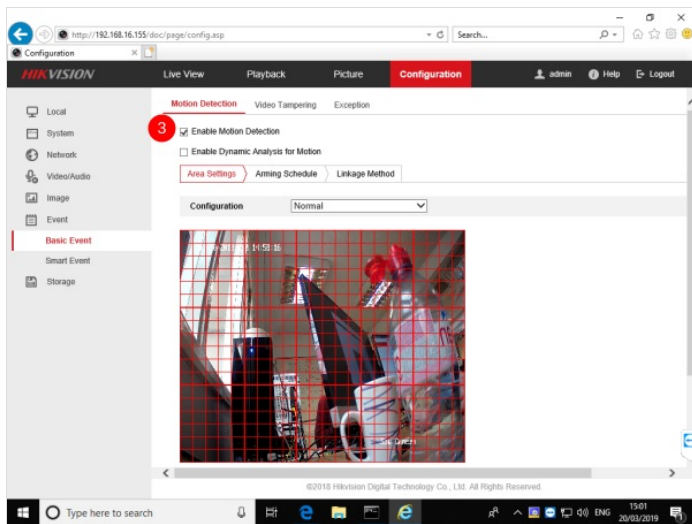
http://192.168.16.155/doc/page/config.asp

Search...

Configuration

HIKVISION

Live View

Playback

Picture

Configuration

admin

Help

Logout

Local

System

Network

Video/Audio

Image

Event

Basic Event

Smart Event

Storage

Motion Detection

Video Tampering

Exception

3

Enable Motion Detection

Enable Dynamic Analysis for Motion

Area Settings

Arming Schedule

Linkage Method

Configuration

Normal

14:58:16

©2018 Hikvision Digital Technology Co., Ltd. All Rights Reserved.

Type here to search

ENG

15:01
20/03/2019